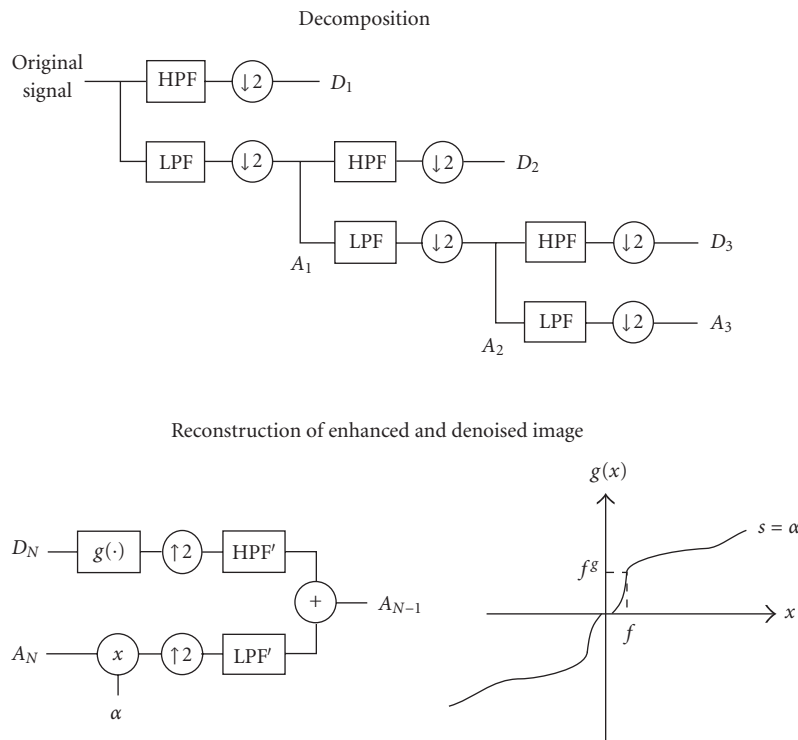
Decomposition

Original signal

HPF

$\downarrow 2$

$D_1$

LPF

$\downarrow 2$

HPF

$\downarrow 2$

$D_2$

$A_1$

LPF

$\downarrow 2$

HPF

$\downarrow 2$

$D_3$

$A_2$

LPF

$\downarrow 2$

$A_3$

Reconstruction of enhanced and denoised image

$D_N$

$g(\cdot)$

$\uparrow 2$

HPF′

$+$

$A_{N-1}$

$A_N$

$x$

$\uparrow 2$

LPF′

$\alpha$

$g(x)$

$s = \alpha$

$f^g$

$f$

$x$